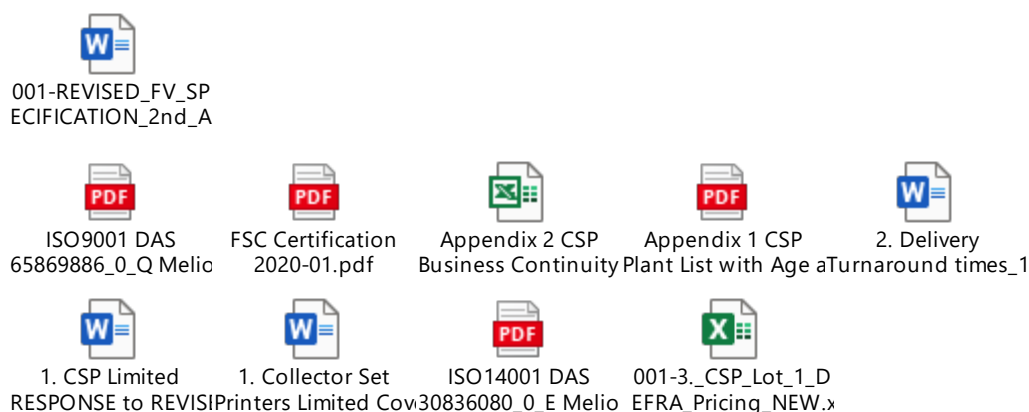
W

001-REVISED_FV_SP ECIFICATION_2nd_A

PDF

ISO9001 DAS 65869886_0_Q Melio

PDF

FSC Certification 2020-01.pdf

Appendix 2 CSP Business Continuity

PDF

Appendix 1 CSP Plant List with Age a

W

2. Delivery Turnaround times_1

W

1. CSP Limited RESPONSE to REVISI

W

1. Collector Set Printers Limited Cov

PDF

ISO14001 DAS 30836080_0_E Melio

001-3._CSP_Lot_1_D EFRA_Pricing_NEW.x